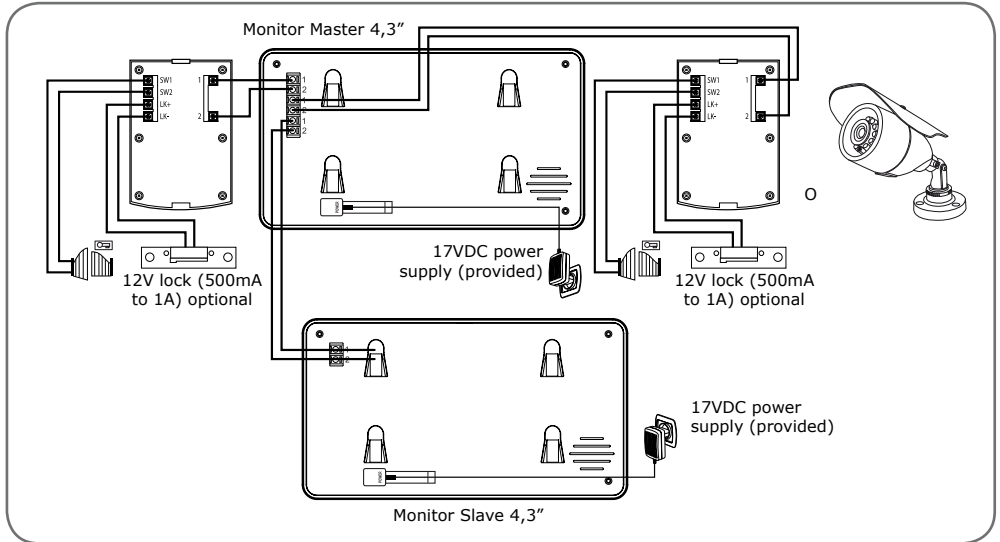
Monitor Master 4,3"

SW1
SW2
LK+
LK-
1
2

1
2
1
2
1
2

SW1
SW2
LK+
LK-
1
2

O

12V lock (500mA to 1A) optional

17VDC power supply (provided)

12V lock (500mA to 1A) optional

1
2

17VDC power supply (provided)

Monitor Slave 4,3"